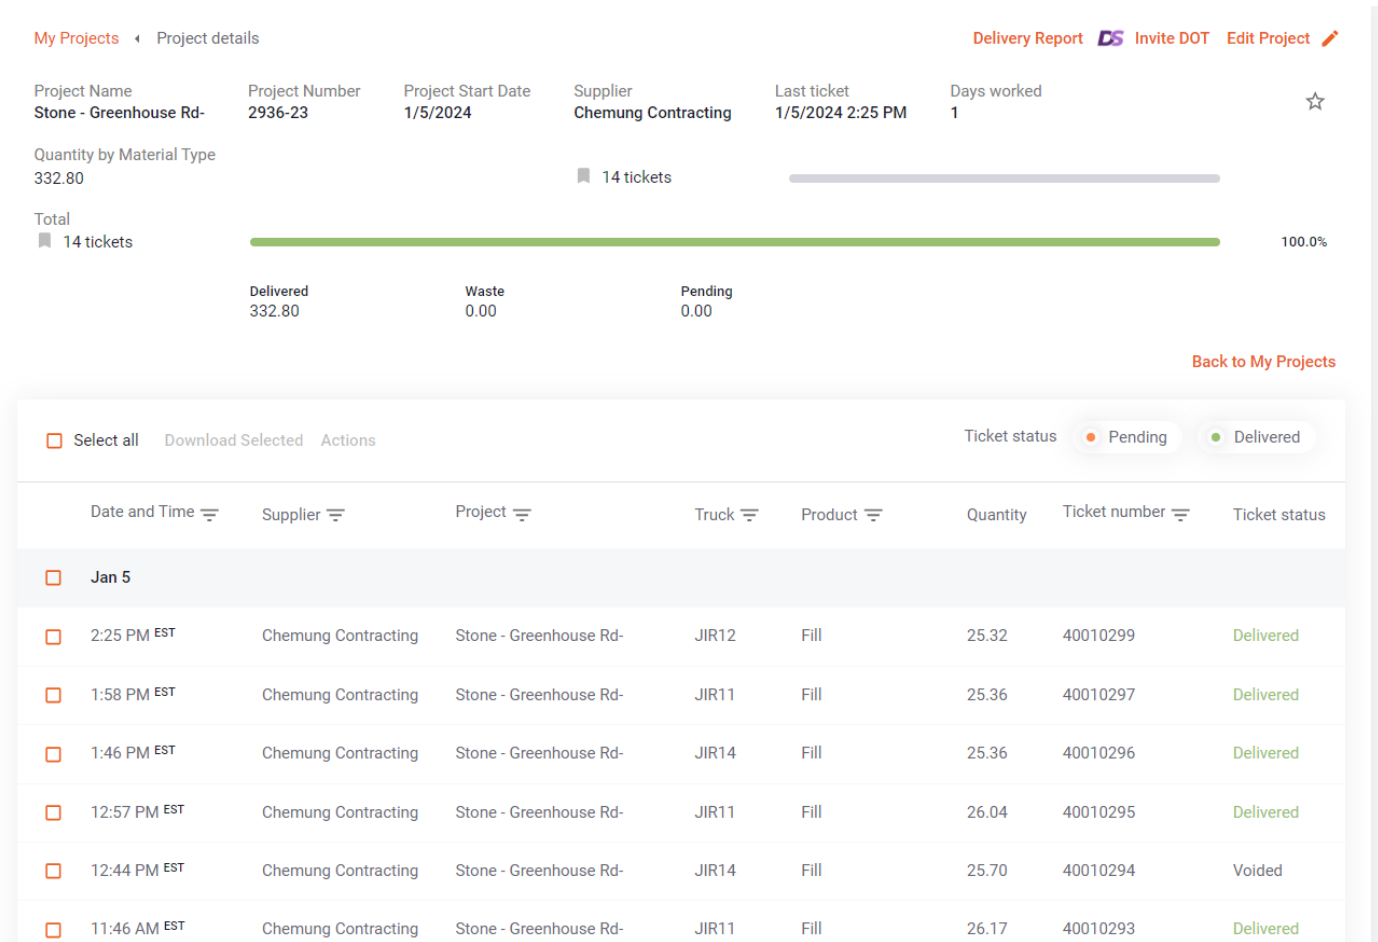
My Projects Project details

Delivery Report DS Invite DOT Edit Project

| Project Name | Project Number | Project Start Date | Supplier | Last ticket | Days worked |
|---|---|---|---|---|---|
| Stone - Greenhouse Rd- | 2936-23 | 1/5/2024 | Chemung Contracting | 1/5/2024 2:25 PM | 1 |

Quantity by Material Type
332.80

14 tickets

Total
14 tickets

100.0%

Delivered
332.80

Waste
0.00

Pending
0.00

Back to My Projects

Select all Download Selected Actions

Ticket status Pending Delivered

| | Date and Time | Supplier | Project | Truck | Product | Quantity | Ticket number | Ticket status |
|---|---|---|---|---|---|---|---|---|
| | Jan 5 | | | | | | | |
| | 2:25 PM EST | Chemung Contracting | Stone - Greenhouse Rd- | JIR12 | Fill | 25.32 | 40010299 | Delivered |
| | 1:58 PM EST | Chemung Contracting | Stone - Greenhouse Rd- | JIR11 | Fill | 25.36 | 40010297 | Delivered |
| | 1:46 PM EST | Chemung Contracting | Stone - Greenhouse Rd- | JIR14 | Fill | 25.36 | 40010296 | Delivered |
| | 12:57 PM EST | Chemung Contracting | Stone - Greenhouse Rd- | JIR11 | Fill | 26.04 | 40010295 | Delivered |
| | 12:44 PM EST | Chemung Contracting | Stone - Greenhouse Rd- | JIR14 | Fill | 25.70 | 40010294 | Voided |
| | 11:46 AM EST | Chemung Contracting | Stone - Greenhouse Rd- | JIR11 | Fill | 26.17 | 40010293 | Delivered |